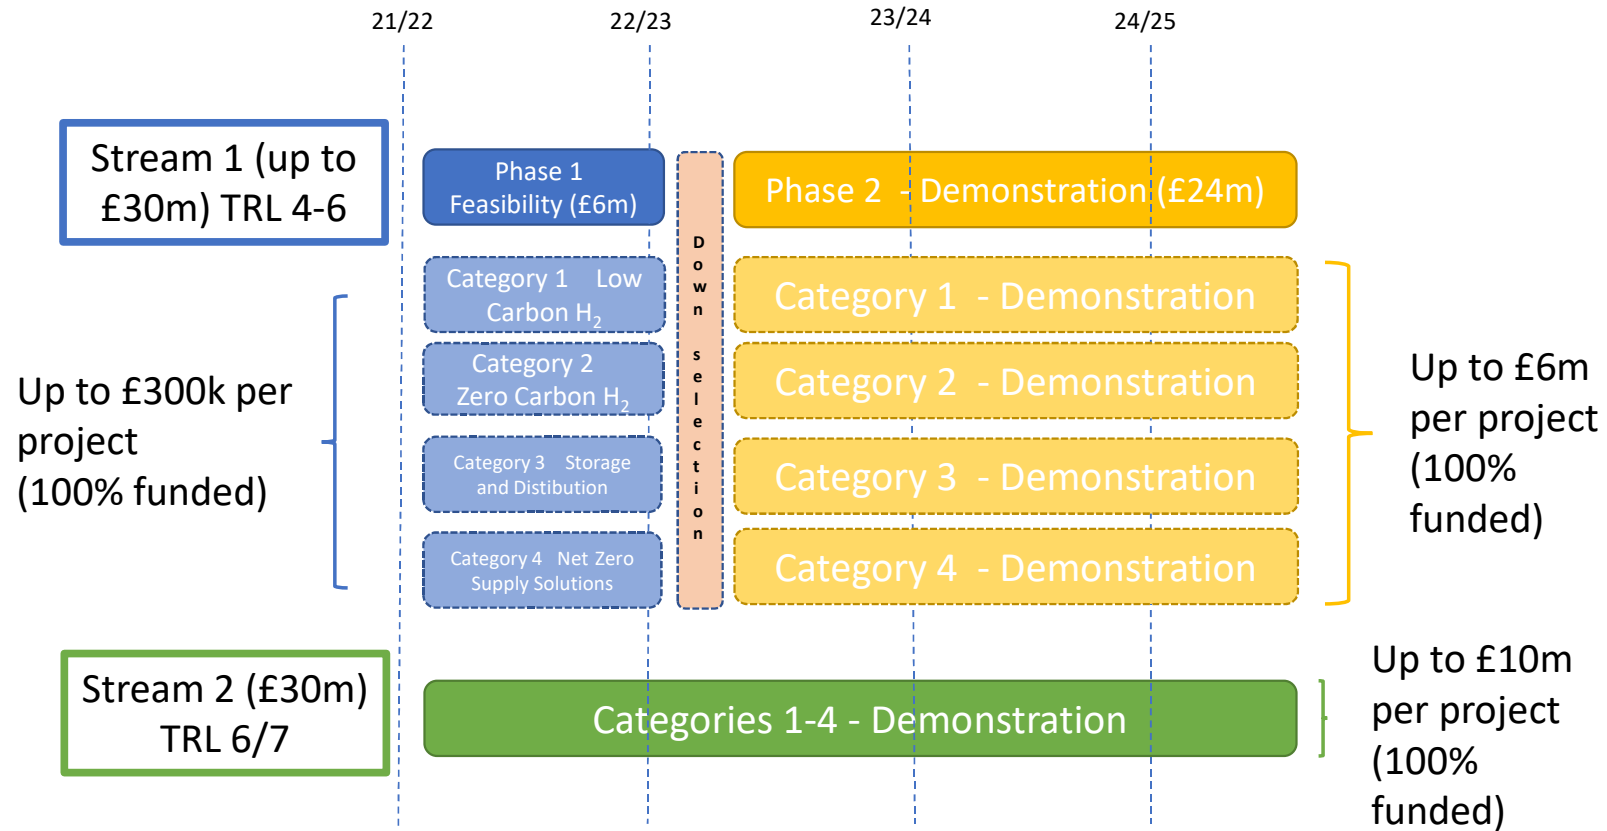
21/22

22/23

23/24

24/25

Stream 1 (up to £30m) TRL 4-6

Phase 1 Feasibility (£6m)

Down selection

Phase 2 - Demonstration (£24m)

Category 1 Low Carbon $H_2$

Category 2 Zero Carbon $H_2$

Category 3 Storage and Distibution

Category 4 Net Zero Supply Solutions

Category 1 - Demonstration

Category 2 - Demonstration

Category 3 - Demonstration

Category 4 - Demonstration

Up to £300k per project (100% funded)

Up to £6m per project (100% funded)

Stream 2 (£30m) TRL 6/7

Categories 1-4 - Demonstration

Up to £10m per project (100% funded)